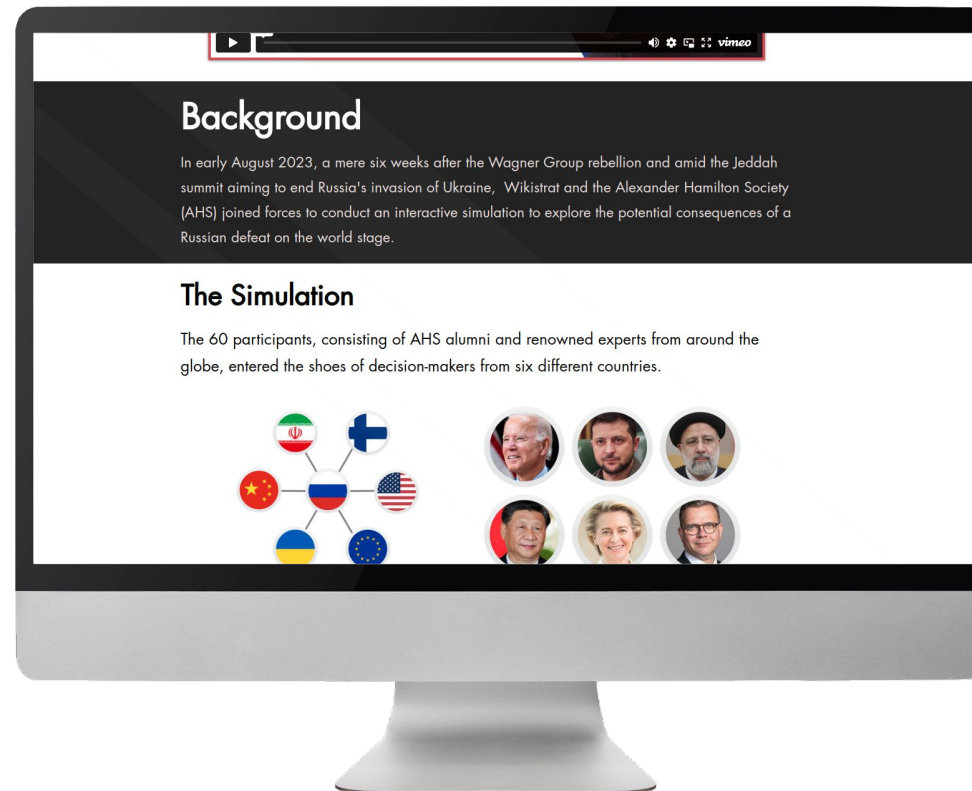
vimeo

Background

In early August 2023, a mere six weeks after the Wagner Group rebellion and amid the Jeddah summit aiming to end Russia's invasion of Ukraine, Wikistrat and the Alexander Hamilton Society (AHS) joined forces to conduct an interactive simulation to explore the potential consequences of a Russian defeat on the world stage.

The Simulation

The 60 participants, consisting of AHS alumni and renowned experts from around the globe, entered the shoes of decision-makers from six different countries.